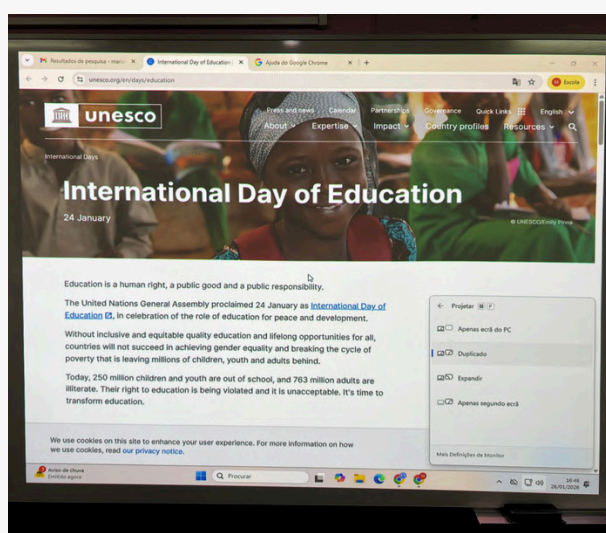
Resultados de pesquisa - mario
International Day of Education
Ajuda do Google Chrome

unesco.org/en/days/education

Escola

unesco

Press and news Calendar Partnerships Governance Quick Links English

About Expertise Impact Country profiles Resources

International Days

International Day of Education

24 January

© UNESCO/Emily Pinna

Education is a human right, a public good and a public responsibility.

The United Nations General Assembly proclaimed 24 January as International Day of Education, in celebration of the role of education for peace and development.

Without inclusive and equitable quality education and lifelong opportunities for all, countries will not succeed in achieving gender equality and breaking the cycle of poverty that is leaving millions of children, youth and adults behind.

Today, 250 million children and youth are out of school, and 763 million adults are illiterate. Their right to education is being violated and it is unacceptable. It's time to transform education.

We use cookies on this site to enhance your user experience. For more information on how we use cookies, read our privacy notice.

Projetar

Apenas ecrã do PC

Duplicado

Expandir

Apenas segundo ecrã

Mais Definições de Monitor

Aviso de chuva
Emitido agora

Procurar

16:46
26/01/2024